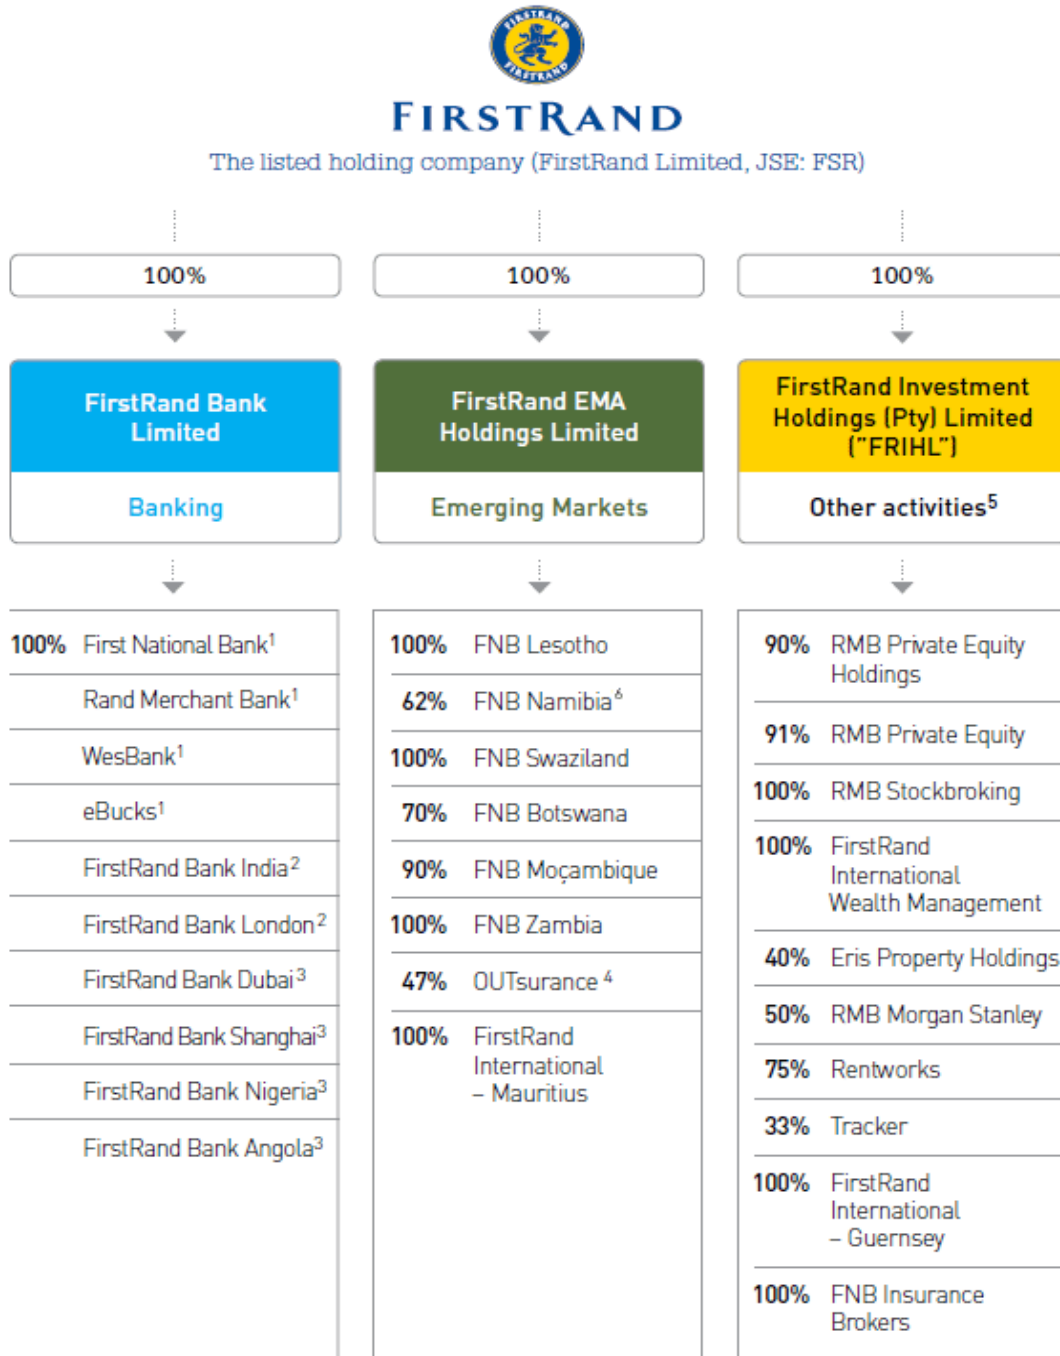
FIRSTRAND

FIRSTRAND

The listed holding company (FirstRand Limited, JSE: FSR)

100%

FirstRand Bank Limited

Banking

| | |
|---|---|
| 100% | First National Bank$^1$ |
| | Rand Merchant Bank$^1$ |
| | WesBank$^1$ |
| | eBucks$^1$ |
| | FirstRand Bank India$^2$ |
| | FirstRand Bank London$^2$ |
| | FirstRand Bank Dubai$^3$ |
| | FirstRand Bank Shanghai$^3$ |
| | FirstRand Bank Nigeria$^3$ |
| | FirstRand Bank Angola$^3$ |

100%

FirstRand EMA Holdings Limited

Emerging Markets

| | |
|---|---|
| 100% | FNB Lesotho |
| 62% | FNB Namibia$^6$ |
| 100% | FNB Swaziland |
| 70% | FNB Botswana |
| 90% | FNB Moçambique |
| 100% | FNB Zambia |
| 47% | OUTsurance$^4$ |
| 100% | FirstRand International – Mauritius |

100%

FirstRand Investment Holdings (Pty) Limited ("FRIHL")

Other activities$^5$

| | |
|---|---|
| 90% | RMB Private Equity Holdings |
| 91% | RMB Private Equity |
| 100% | RMB Stockbroking |
| 100% | FirstRand International Wealth Management |
| 40% | Eris Property Holdings |
| 50% | RMB Morgan Stanley |
| 75% | Rentworks |
| 33% | Tracker |
| 100% | FirstRand International – Guernsey |
| 100% | FNB Insurance Brokers |